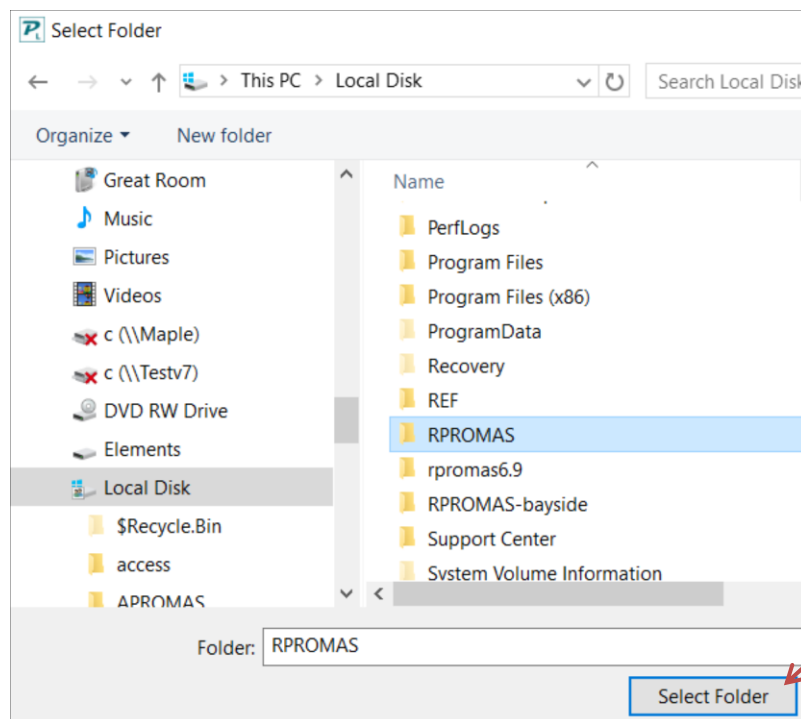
Select Folder

This PC > Local Disk

Search Local Disk

Organize ▾ New folder

Great Room
Music
Pictures
Videos
c (\\Maple)
c (\\Testv7)
DVD RW Drive
Elements
Local Disk
$Recycle.Bin
access
APROMAS

Name
PerfLogs
Program Files
Program Files (x86)
ProgramData
Recovery
REF
RPROMAS
rpromas6.9
RPROMAS-bayside
Support Center
System Volume Information

Folder: RPROMAS

Select Folder